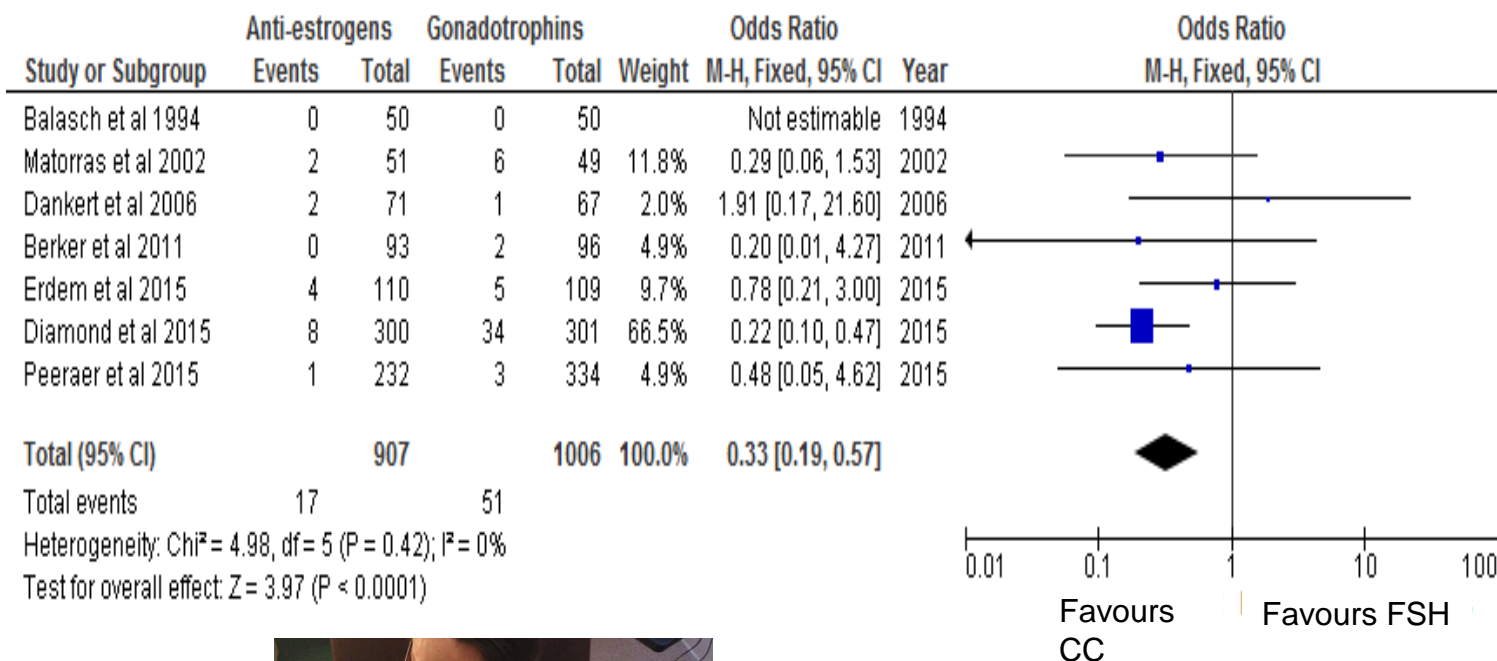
| Study or Subgroup | Anti-estrogens Events | Anti-estrogens Total | Gonadotrophins Events | Gonadotrophins Total | Weight | Odds Ratio M-H, Fixed, 95% CI | Year |
|---|---|---|---|---|---|---|---|
| Balasch et al 1994 | 0 | 50 | 0 | 50 | | Not estimable | 1994 |
| Matorras et al 2002 | 2 | 51 | 6 | 49 | 11.8% | 0.29 [0.06, 1.53] | 2002 |
| Dankert et al 2006 | 2 | 71 | 1 | 67 | 2.0% | 1.91 [0.17, 21.60] | 2006 |
| Berker et al 2011 | 0 | 93 | 2 | 96 | 4.9% | 0.20 [0.01, 4.27] | 2011 |
| Erdem et al 2015 | 4 | 110 | 5 | 109 | 9.7% | 0.78 [0.21, 3.00] | 2015 |
| Diamond et al 2015 | 8 | 300 | 34 | 301 | 66.5% | 0.22 [0.10, 0.47] | 2015 |
| Peeraer et al 2015 | 1 | 232 | 3 | 334 | 4.9% | 0.48 [0.05, 4.62] | 2015 |
| **Total (95% CI)** | | **907** | | **1006** | **100.0%** | **0.33 [0.19, 0.57]** | |
| Total events | 17 | | 51 | | | | |

Heterogeneity: Chi² = 4.98, df = 5 (P = 0.42); I² = 0%
Test for overall effect: Z = 3.97 (P < 0.0001)

Odds Ratio
M-H, Fixed, 95% CI

0.01 0.1 1 10 100

Favours CC
Favours FSH